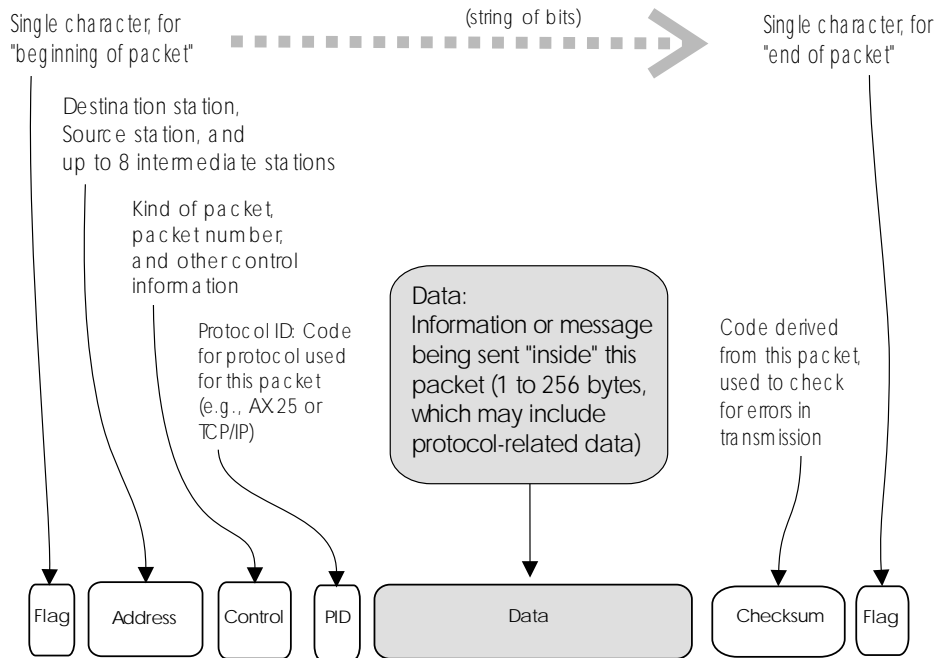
Single character, for "beginning of packet"

(string of bits)

Single character, for "end of packet"

Destination station, Source station, and up to 8 intermediate stations

Kind of packet, packet number, and other control information

Protocol ID: Code for protocol used for this packet (e.g., AX25 or TCP/IP)

Data:
Information or message being sent "inside" this packet (1 to 256 bytes, which may include protocol-related data)

Code derived from this packet, used to check for errors in transmission

Flag

Address

Control

PID

Data

Checksum

Flag